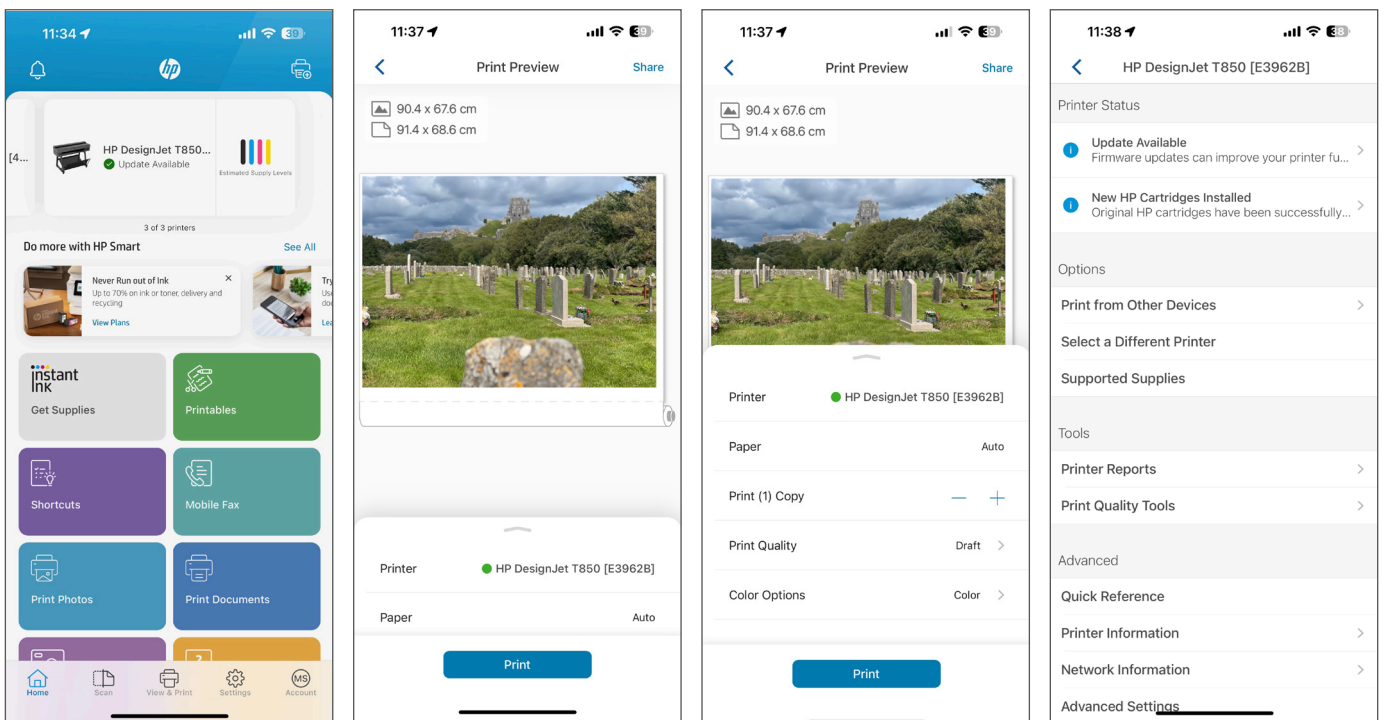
11:34 39

[4... HP DesignJet T850... Update Available Estimated Supply Levels

3 of 3 printers

Do more with HP Smart See All

Never Run out of Ink
Up to 70% on ink or toner, delivery and recycling
View Plans

Try Use doc Lea

instant ink
Get Supplies

Printables

Shortcuts

Mobile Fax

Print Photos

Print Documents

Home Scan View & Print Settings MS Account

11:37 39

Print Preview Share

90.4 x 67.6 cm
91.4 x 68.6 cm

Printer HP DesignJet T850 [E3962B]

Paper Auto

Print

11:37 39

Print Preview Share

90.4 x 67.6 cm
91.4 x 68.6 cm

Printer HP DesignJet T850 [E3962B]

Paper Auto

Print (1) Copy — +

Print Quality Draft

Color Options Color

Print

11:38 38

HP DesignJet T850 [E3962B]

Printer Status

Update Available
Firmware updates can improve your printer fu...

New HP Cartridges Installed
Original HP cartridges have been successfully...

Options

Print from Other Devices

Select a Different Printer

Supported Supplies

Tools

Printer Reports

Print Quality Tools

Advanced

Quick Reference

Printer Information

Network Information

Advanced Settings